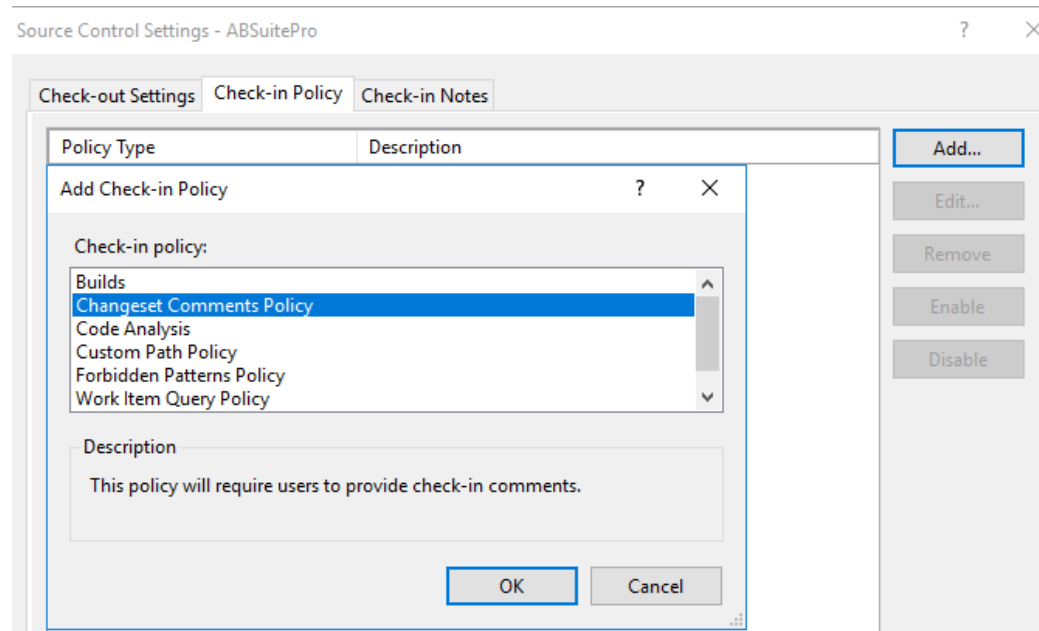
Source Control Settings - ABSuitePro

?

Check-out Settings | Check-in Policy | Check-in Notes

| Policy Type | Description |
|---|---|

Add...

Edit...

Remove

Enable

Disable

Add Check-in Policy

?

Check-in policy:

Builds
Changeset Comments Policy
Code Analysis
Custom Path Policy
Forbidden Patterns Policy
Work Item Query Policy

Description

This policy will require users to provide check-in comments.

OK

Cancel